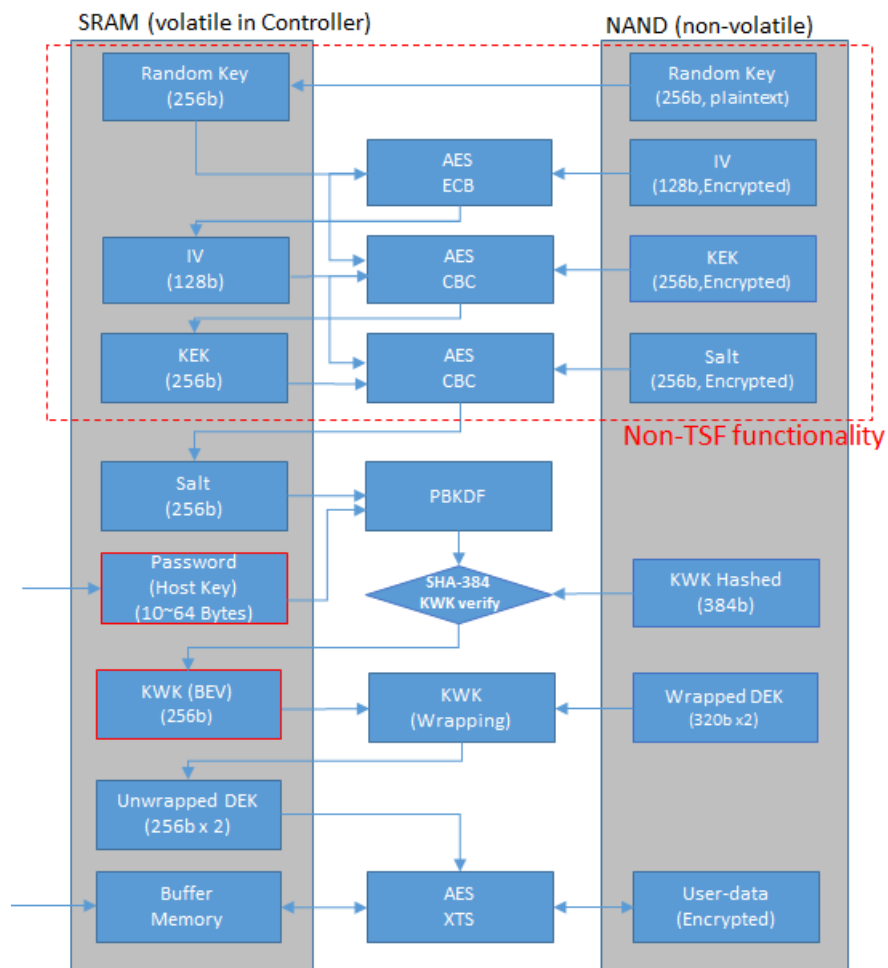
SRAM (volatile in Controller)

NAND (non-volatile)

Random Key
(256b)

Random Key
(256b, plaintext)

AES
ECB

IV
(128b,Encrypted)

IV
(128b)

AES
CBC

KEK
(256b,Encrypted)

KEK
(256b)

AES
CBC

Salt
(256b, Encrypted)

Non-TSF functionality

Salt
(256b)

PBKDF

Password
(Host Key)
(10~64 Bytes)

SHA-384
KWK verify

KWK Hashed
(384b)

KWK (BEV)
(256b)

KWK
(Wrapping)

Wrapped DEK
(320b x2)

Unwrapped DEK
(256b x 2)

Buffer
Memory

AES
XTS

User-data
(Encrypted)